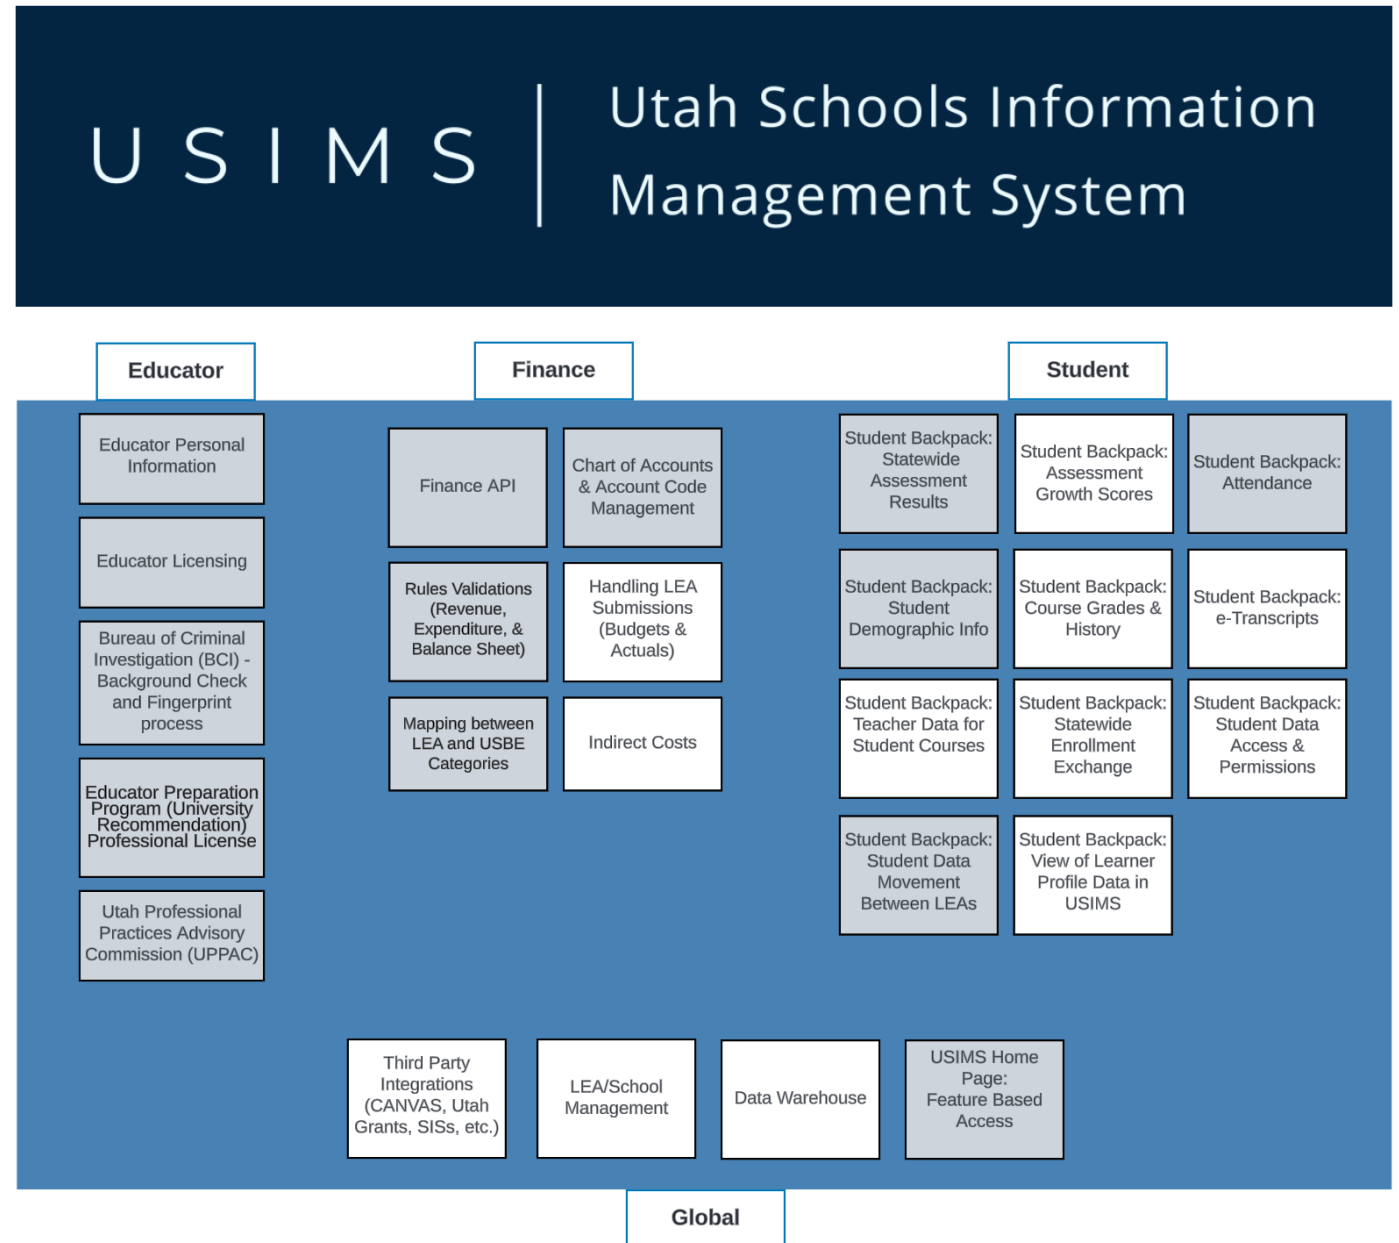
USIMS | Utah Schools Information Management System

Educator

Finance

Student

Educator Personal Information

Educator Licensing

Bureau of Criminal Investigation (BCI) - Background Check and Fingerprint process

Educator Preparation Program (University Recommendation) Professional License

Utah Professional Practices Advisory Commission (UPPAC)

Finance API

Chart of Accounts & Account Code Management

Rules Validations (Revenue, Expenditure, & Balance Sheet)

Handling LEA Submissions (Budgets & Actuals)

Mapping between LEA and USBE Categories

Indirect Costs

Student Backpack: Statewide Assessment Results

Student Backpack: Assessment Growth Scores

Student Backpack: Attendance

Student Backpack: Student Demographic Info

Student Backpack: Course Grades & History

Student Backpack: e-Transcripts

Student Backpack: Teacher Data for Student Courses

Student Backpack: Statewide Enrollment Exchange

Student Backpack: Student Data Access & Permissions

Student Backpack: Student Data Movement Between LEAs

Student Backpack: View of Learner Profile Data in USIMS

Third Party Integrations (CANVAS, Utah Grants, SISs, etc.)

LEA/School Management

Data Warehouse

USIMS Home Page: Feature Based Access

Global